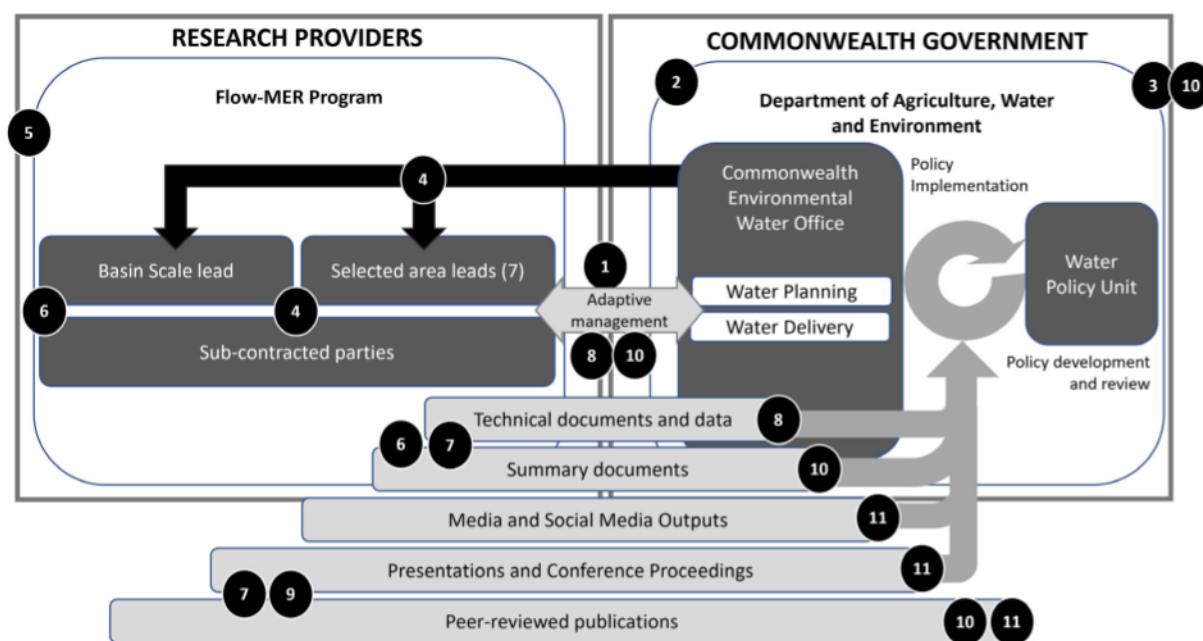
RESEARCH PROVIDERS

COMMONWEALTH GOVERNMENT

Flow-MER Program

5

2

3 10

Department of Agriculture, Water and Environment

4

Commonwealth Environmental Water Office

Policy Implementation

Basin Scale lead

Selected area leads (7)

1

Adaptive management

Water Planning

Water Delivery

Water Policy Unit

6

4

Sub-contracted parties

8 10

Policy development and review

Technical documents and data

8

6 7

Summary documents

10

Media and Social Media Outputs

11

Presentations and Conference Proceedings

11

7 9

Peer-reviewed publications

10 11